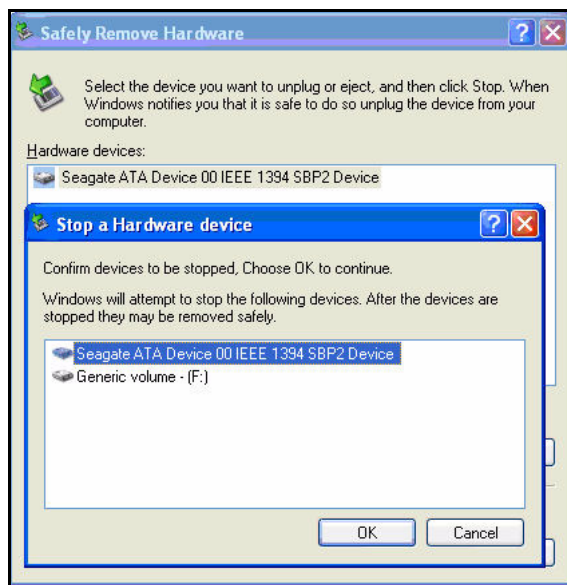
Safely Remove Hardware

Select the device you want to unplug or eject, and then click Stop. When Windows notifies you that it is safe to do so unplug the device from your computer.

Hardware devices:

Seagate ATA Device 00 IEEE 1394 SBP2 Device

Stop a Hardware device

Confirm devices to be stopped, Choose OK to continue.

Windows will attempt to stop the following devices. After the devices are stopped they may be removed safely.

Seagate ATA Device 00 IEEE 1394 SBP2 Device
Generic volume - (F:)

OK
Cancel